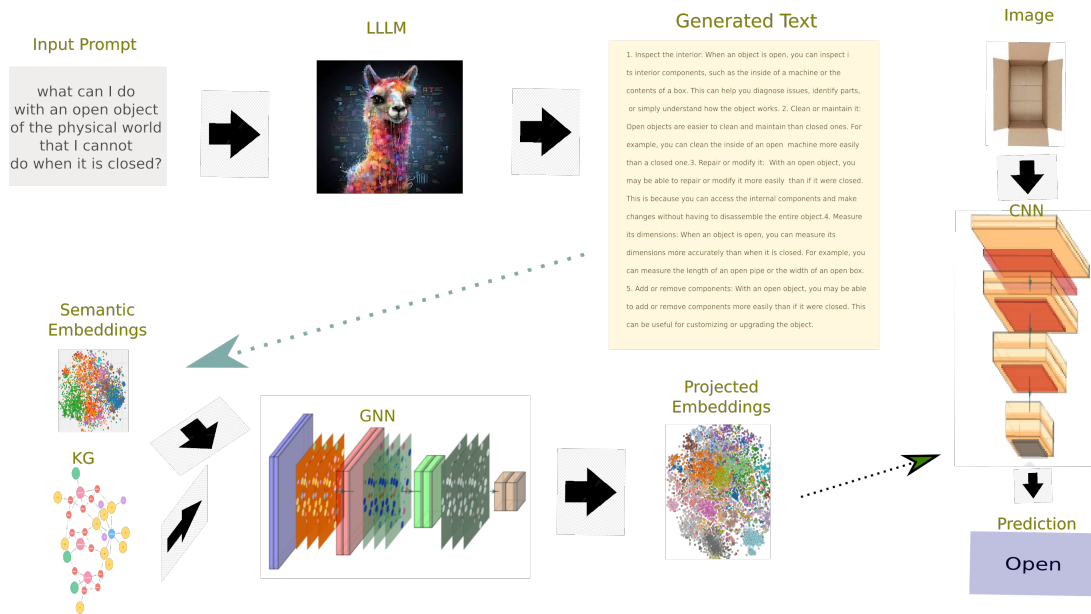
Input Prompt

what can I do with an open object of the physical world that I cannot do when it is closed?

LLLM

Generated Text

1. Inspect the interior: When an object is open, you can inspect i ts interior components, such as the inside of a machine or the contents of a box. This can help you diagnose issues, identify parts, or simply understand how the object works. 2. Clean or maintain it: Open objects are easier to clean and maintain than closed ones. For example, you can clean the inside of an open machine more easily than a closed one.3. Repair or modify it: With an open object, you may be able to repair or modify it more easily than if it were closed. This is because you can access the internal components and make changes without having to disassemble the entire object.4. Measure its dimensions: When an object is open, you can measure its dimensions more accurately than when it is closed. For example, you can measure the length of an open pipe or the width of an open box. 5. Add or remove components: With an open object, you may be able to add or remove components more easily than if it were closed. This can be useful for customizing or upgrading the object.

Image

CNN

Semantic Embeddings

KG

GNN

Projected Embeddings

Prediction

Open